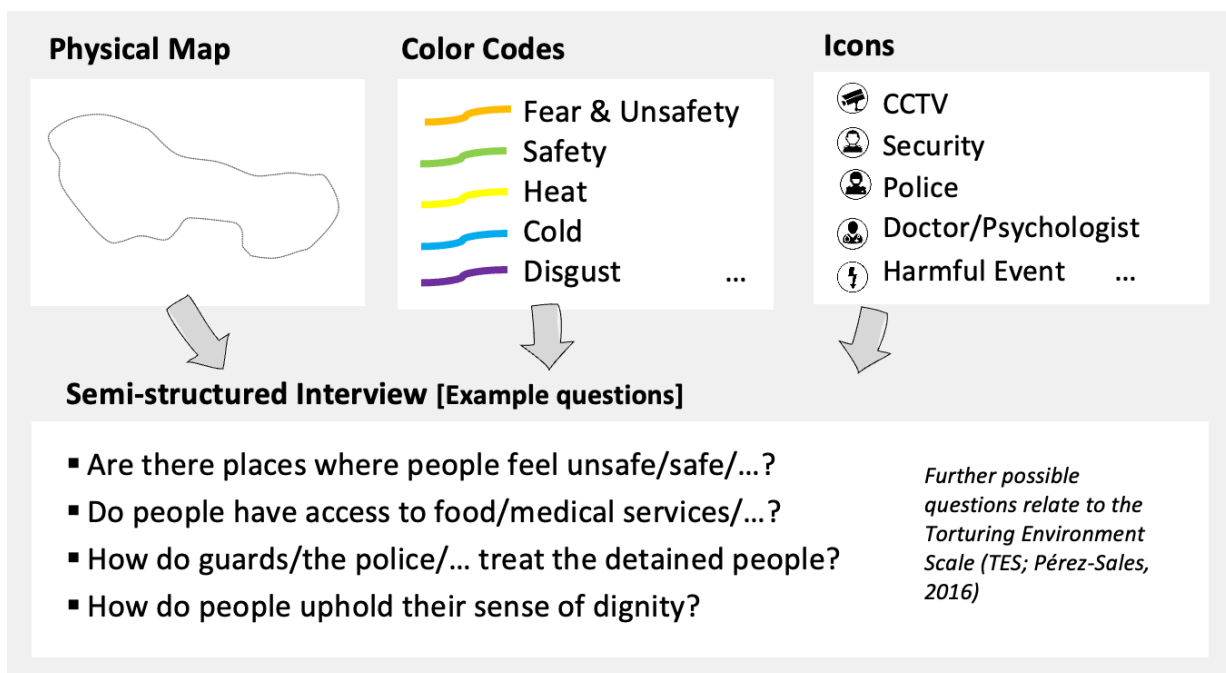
Physical Map

Color Codes

Fear & Unsafety
Safety
Heat
Cold
Disgust …

Icons

CCTV
Security
Police
Doctor/Psychologist
Harmful Event …

Semi-structured Interview [Example questions]

▪ Are there places where people feel unsafe/safe/…?
▪ Do people have access to food/medical services/…?
▪ How do guards/the police/… treat the detained people?
▪ How do people uphold their sense of dignity?

Further possible questions relate to the Torturing Environment Scale (TES; Pérez-Sales, 2016)